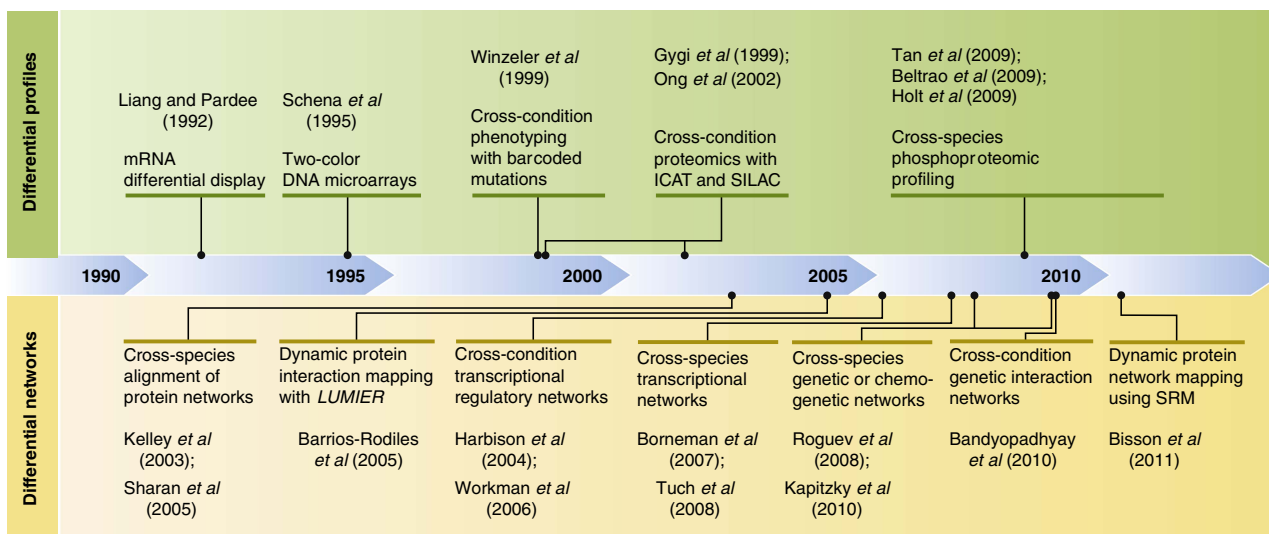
Differential profiles

Liang and Pardee (1992)

mRNA differential display

Schena et al (1995)

Two-color DNA microarrays

Winzeler et al (1999)

Cross-condition phenotyping with barcoded mutations

Gygi et al (1999); Ong et al (2002)

Cross-condition proteomics with ICAT and SILAC

Tan et al (2009); Beltrao et al (2009); Holt et al (2009)

Cross-species phosphoproteomic profiling

1990

1995

2000

2005

2010

Differential networks

Cross-species alignment of protein networks

Kelley et al (2003); Sharan et al (2005)

Dynamic protein interaction mapping with LUMIER

Barrios-Rodiles et al (2005)

Cross-condition transcriptional regulatory networks

Harbison et al (2004); Workman et al (2006)

Cross-species transcriptional networks

Borneman et al (2007); Tuch et al (2008)

Cross-species genetic or chemo-genetic networks

Roguev et al (2008); Kapitzky et al (2010)

Cross-condition genetic interaction networks

Bandyopadhyay et al (2010)

Dynamic protein network mapping using SRM

Bisson et al (2011)